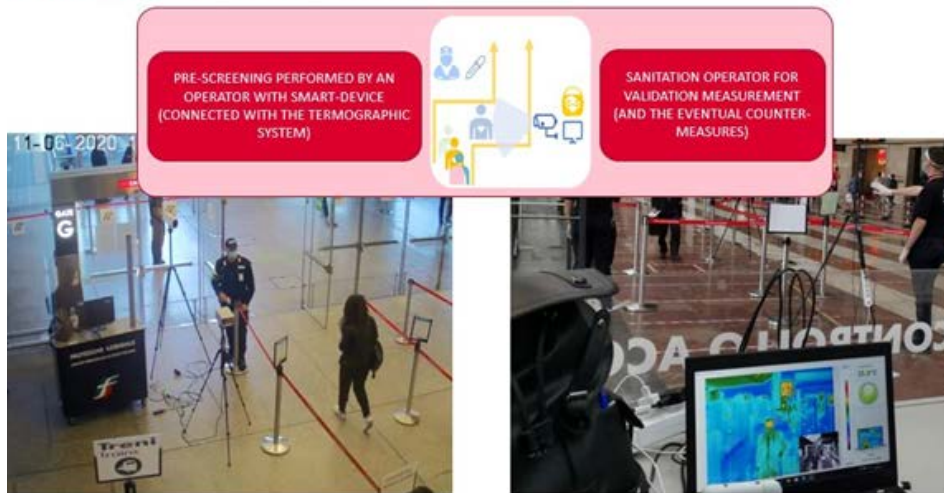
PRE-SCREENING PERFORMED BY AN OPERATOR WITH SMART-DEVICE (CONNECTED WITH THE TERMOGRAPHIC SYSTEM)

SANITATION OPERATOR FOR VALIDATION MEASUREMENT (AND THE EVENTUAL COUNTER-MEASURES)

11-06-2020

G

Treni

CONTROLLO ACC